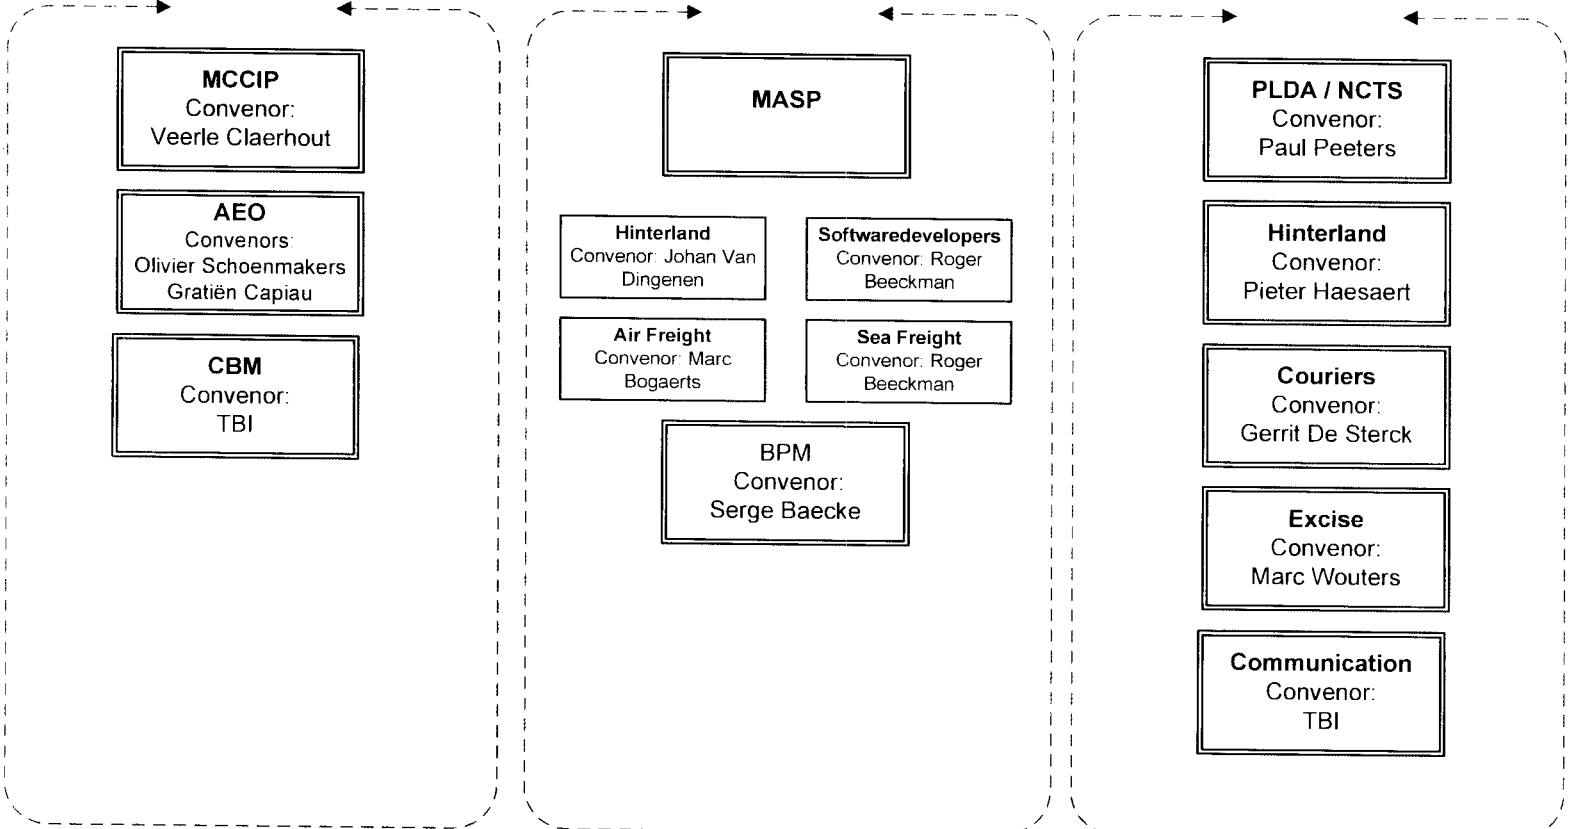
MCCIP
Convenor:
Veerle Claerhout

AEO
Convenors:
Olivier Schoenmakers
Gratiën Capiau

CBM
Convenor:
TBI

MASP

Hinterland
Convenor: Johan Van Dingenen

Softwaredevelopers
Convenor: Roger Beeckman

Air Freight
Convenor: Marc Bogaerts

Sea Freight
Convenor: Roger Beeckman

BPM
Convenor:
Serge Baecke

PLDA / NCTS
Convenor:
Paul Peeters

Hinterland
Convenor:
Pieter Haesaert

Couriers
Convenor:
Gerrit De Sterck

Excise
Convenor:
Marc Wouters

Communication
Convenor:
TBI